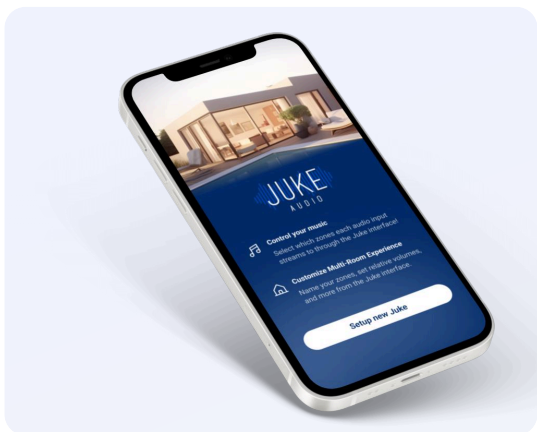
JUKE
AUDIO

Control your music
Select which zones each audio input streams to through the Juke interface!

Customize Multi-Room Experience
Name your zones, set relative volumes, and more from the Juke interface.

Setup new Juke